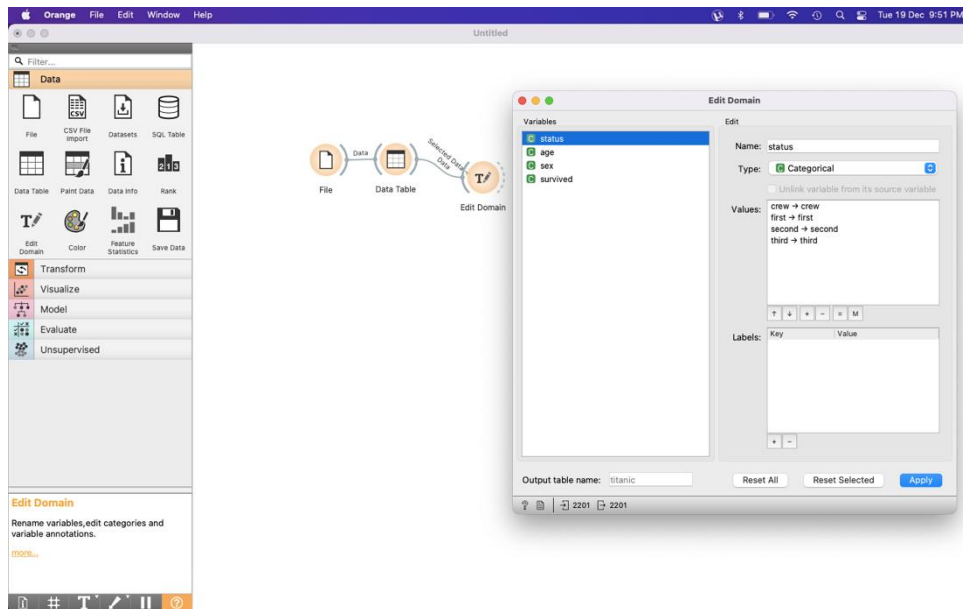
Orange File Edit Window Help

Tue 19 Dec 9:51 PM

Untitled

Filter...

Data

File
CSV File Import
Datasets
SQL Table
Data Table
Paint Data
Data Info
Rank
Edit Domain
Color
Feature Statistics
Save Data

Transform
Visualize
Model
Evaluate
Unsupervised

Edit Domain

Rename variables,edit categories and variable annotations.

more...

File
Data
Data Table
Selected Data
Data
Edit Domain

Edit Domain

Variables

status
age
sex
survived

Edit

Name: status

Type: Categorical

Unlink variable from its source variable

Values:
crew → crew
first → first
second → second
third → third

Labels:
| Key | Value |
|---|---|

Output table name: titanic

Reset All
Reset Selected
Apply

2201 2201